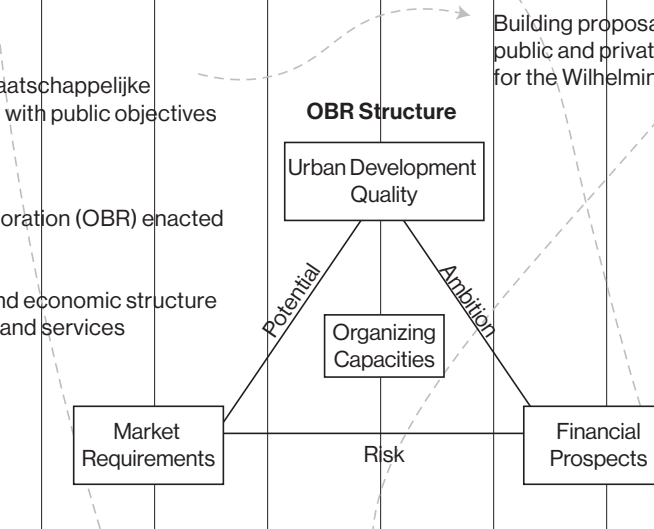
Building proposa
public and privat
for the Wilhelmin

aatschappelijke
with public objectives

OBR Structure

Urban Development Quality

oration (OBR) enacted

nd economic structure
and services

Potential

Ambition

Organizing Capacities

Market Requirements

Risk

Financial Prospects